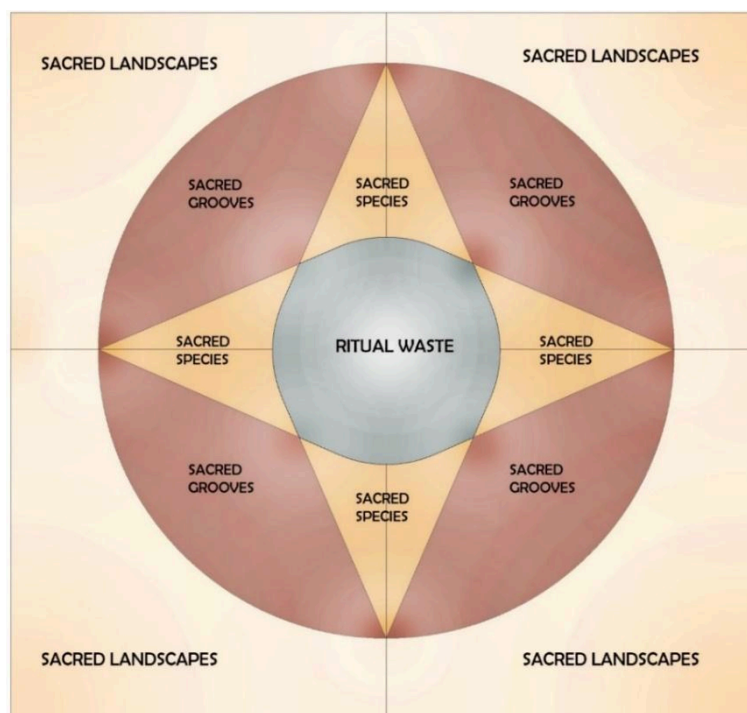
SACRED LANDSCAPES

SACRED LANDSCAPES

SACRED GROOVES

SACRED SPECIES

SACRED GROOVES

SACRED SPECIES

RITUAL WASTE

SACRED SPECIES

SACRED GROOVES

SACRED SPECIES

SACRED GROOVES

SACRED LANDSCAPES

SACRED LANDSCAPES